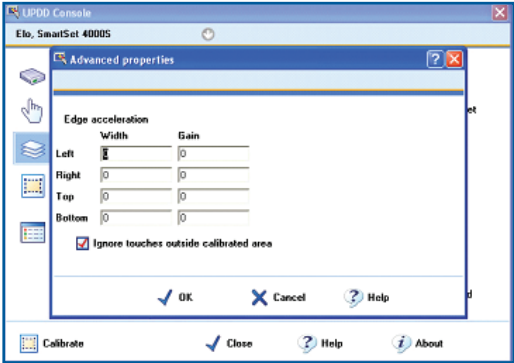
UPDD Console

Elo, SmartSet 4000S

Advanced properties

Edge acceleration

| | Width | Gain |
|---|---|---|
| Left | 0 | 0 |
| Right | 0 | 0 |
| Top | 0 | 0 |
| Bottom | 0 | 0 |

Ignore touches outside calibrated area

OK Cancel Help

et

d

Calibrate Close Help About